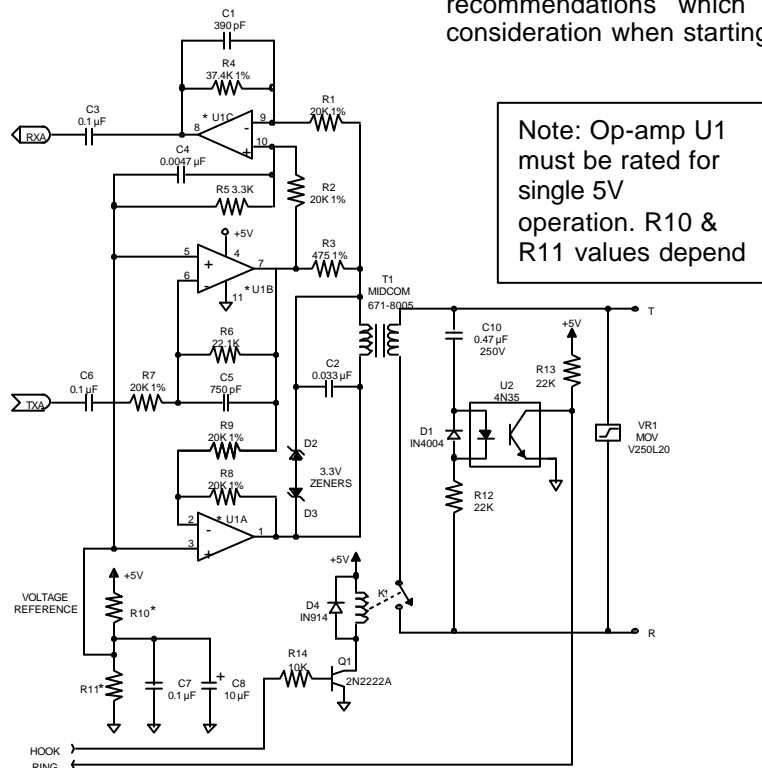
recommendations which
consideration when starting

Note: Op-amp U1 must be rated for single 5V operation. R10 & R11 values depend

C1
390 pF
R4
37.4K 1%
C3
0.1 µF
RXA
* U1C
8
9
10
R1
20K 1%
C4
0.0047 µF
R5 3.3K
R2
20K 1%
+5V
5
4
+
-
6
7
11
* U1B
R3
475 1%
T1
MIDCOM
671-8005
T
R6
22.1K
C10
0.47 µF
250V
+5V
R13
22K
C6
0.1 µF
TXA
R7
20K 1%
C5
750 pF
C2
0.033 µF
U2
4N35
D1
IN4004
VR1
MOV
V250L20
R9
20K 1%
D2
3.3V
ZENERS
R8
20K 1%
D3
R12
22K
2
-
* U1A
3
+
1
VOLTAGE
REFERENCE
+5V
R10*
+5V
D4
IN914
K1
R
R11*
C7
0.1 µF
+
C8
10 µF
R14
10K
Q1
2N2222A
HOOK
RING